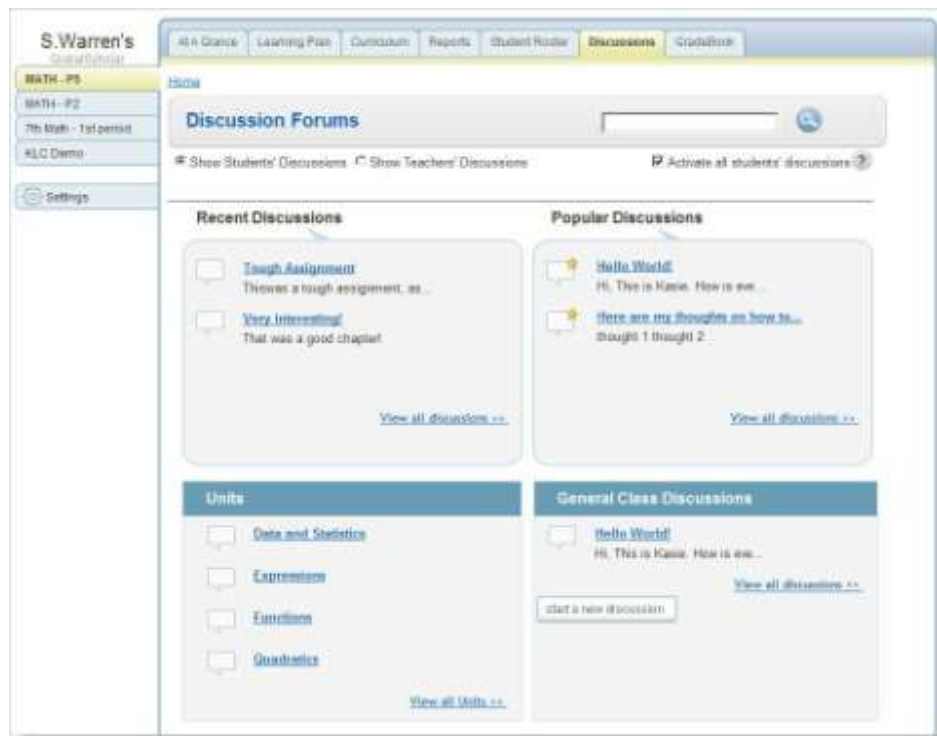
S.Warren's
DigitalTutor

MATH - P5
MATH - P2
7th Math - 1st period
KLC Demo

Settings

At A Glance | Learning Plan | Curriculum | Reports | Student Roster | Discussions | Gradebook

Home

Discussion Forums

Show Students' Discussions  Show Teachers' Discussions

Activate all students' discussions ?

Recent Discussions

Tough Assignment
Thiswas a tough assignment, as...

Very Interesting!
That was a good chapter!

View all discussions >>

Popular Discussions

Hello World!
Hi, This is Kasie. How is eve...

Here are my thoughts on how to...
thought 1 thought 2

View all discussions >>

Units

Data and Statistics

Expressions

Functions

Quadratics

View all Units >>

General Class Discussions

Hello World!
Hi, This is Kasie. How is eve...

View all discussions >>

start a new discussion